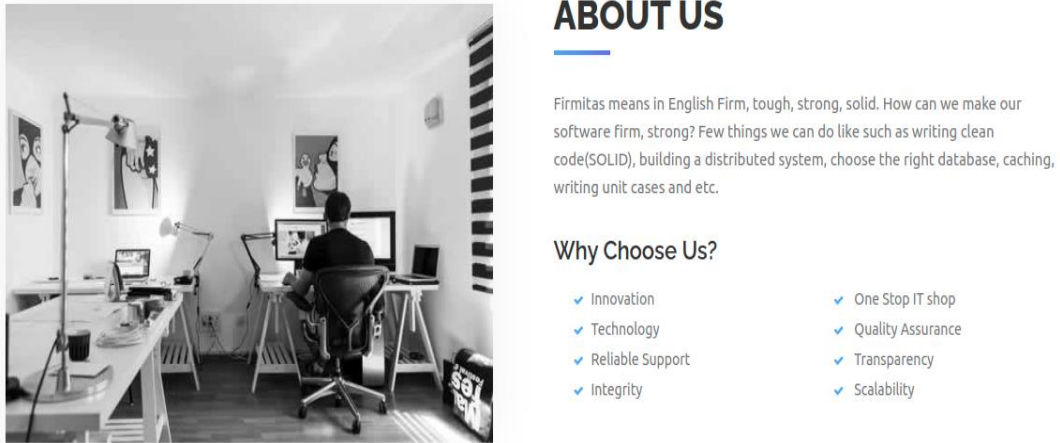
ABOUT US

Firmitas means in English Firm, tough, strong, solid. How can we make our software firm, strong? Few things we can do like such as writing clean code(SOLID), building a distributed system, choose the right database, caching, writing unit cases and etc.

Why Choose Us?

Innovation
Technology
Reliable Support
Integrity

One Stop IT shop
Quality Assurance
Transparency
Scalability